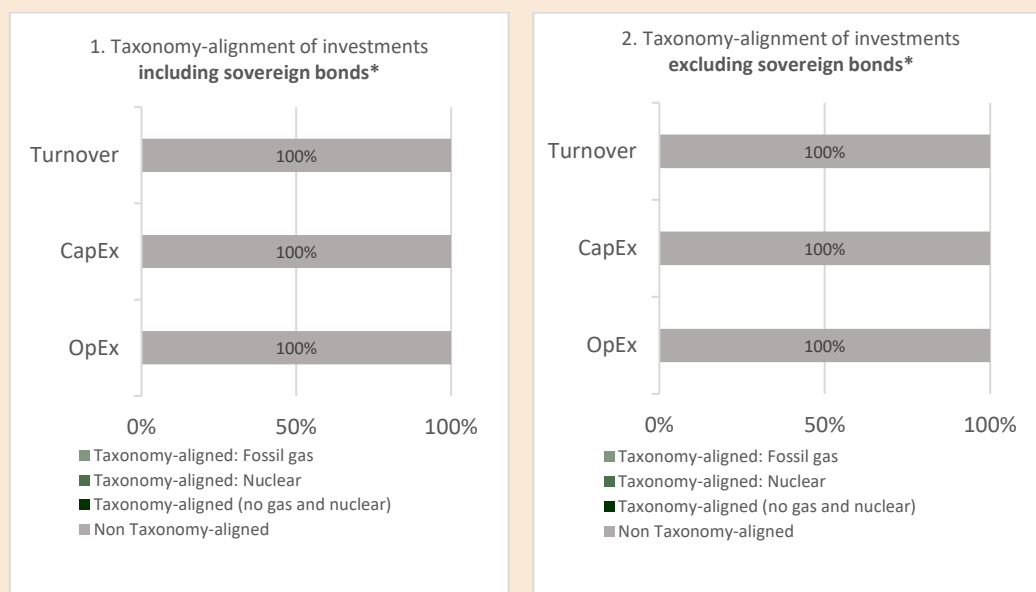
1. Taxonomy-alignment of investments **including sovereign bonds***

Turnover
100%

CapEx
100%

OpEx
100%

0%
50%
100%

Taxonomy-aligned: Fossil gas
Taxonomy-aligned: Nuclear
Taxonomy-aligned (no gas and nuclear)
Non Taxonomy-aligned

2. Taxonomy-alignment of investments **excluding sovereign bonds***

Turnover
100%

CapEx
100%

OpEx
100%

0%
50%
100%

Taxonomy-aligned: Fossil gas
Taxonomy-aligned: Nuclear
Taxonomy-aligned (no gas and nuclear)
Non Taxonomy-aligned